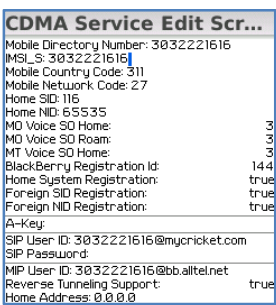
CDMA Service Edit Scr...
Mobile Directory Number: 3032221616
IMSI_S: 3032221616
Mobile Country Code: 311
Mobile Network Code: 27
Home SID: 116
Home NID: 65535
MO Voice SO Home: 3
MO Voice SO Roam: 3
MT Voice SO Home: 3
BlackBerry Registration Id: 144
Home System Registration: true
Foreign SID Registration: true
Foreign NID Registration: true
A-Key:
SIP User ID: 3032221616@mycricket.com
SIP Password:
MIP User ID: 3032221616@bb.alltel.net
Reverse Tunneling Support: true
Home Address: 0.0.0.0